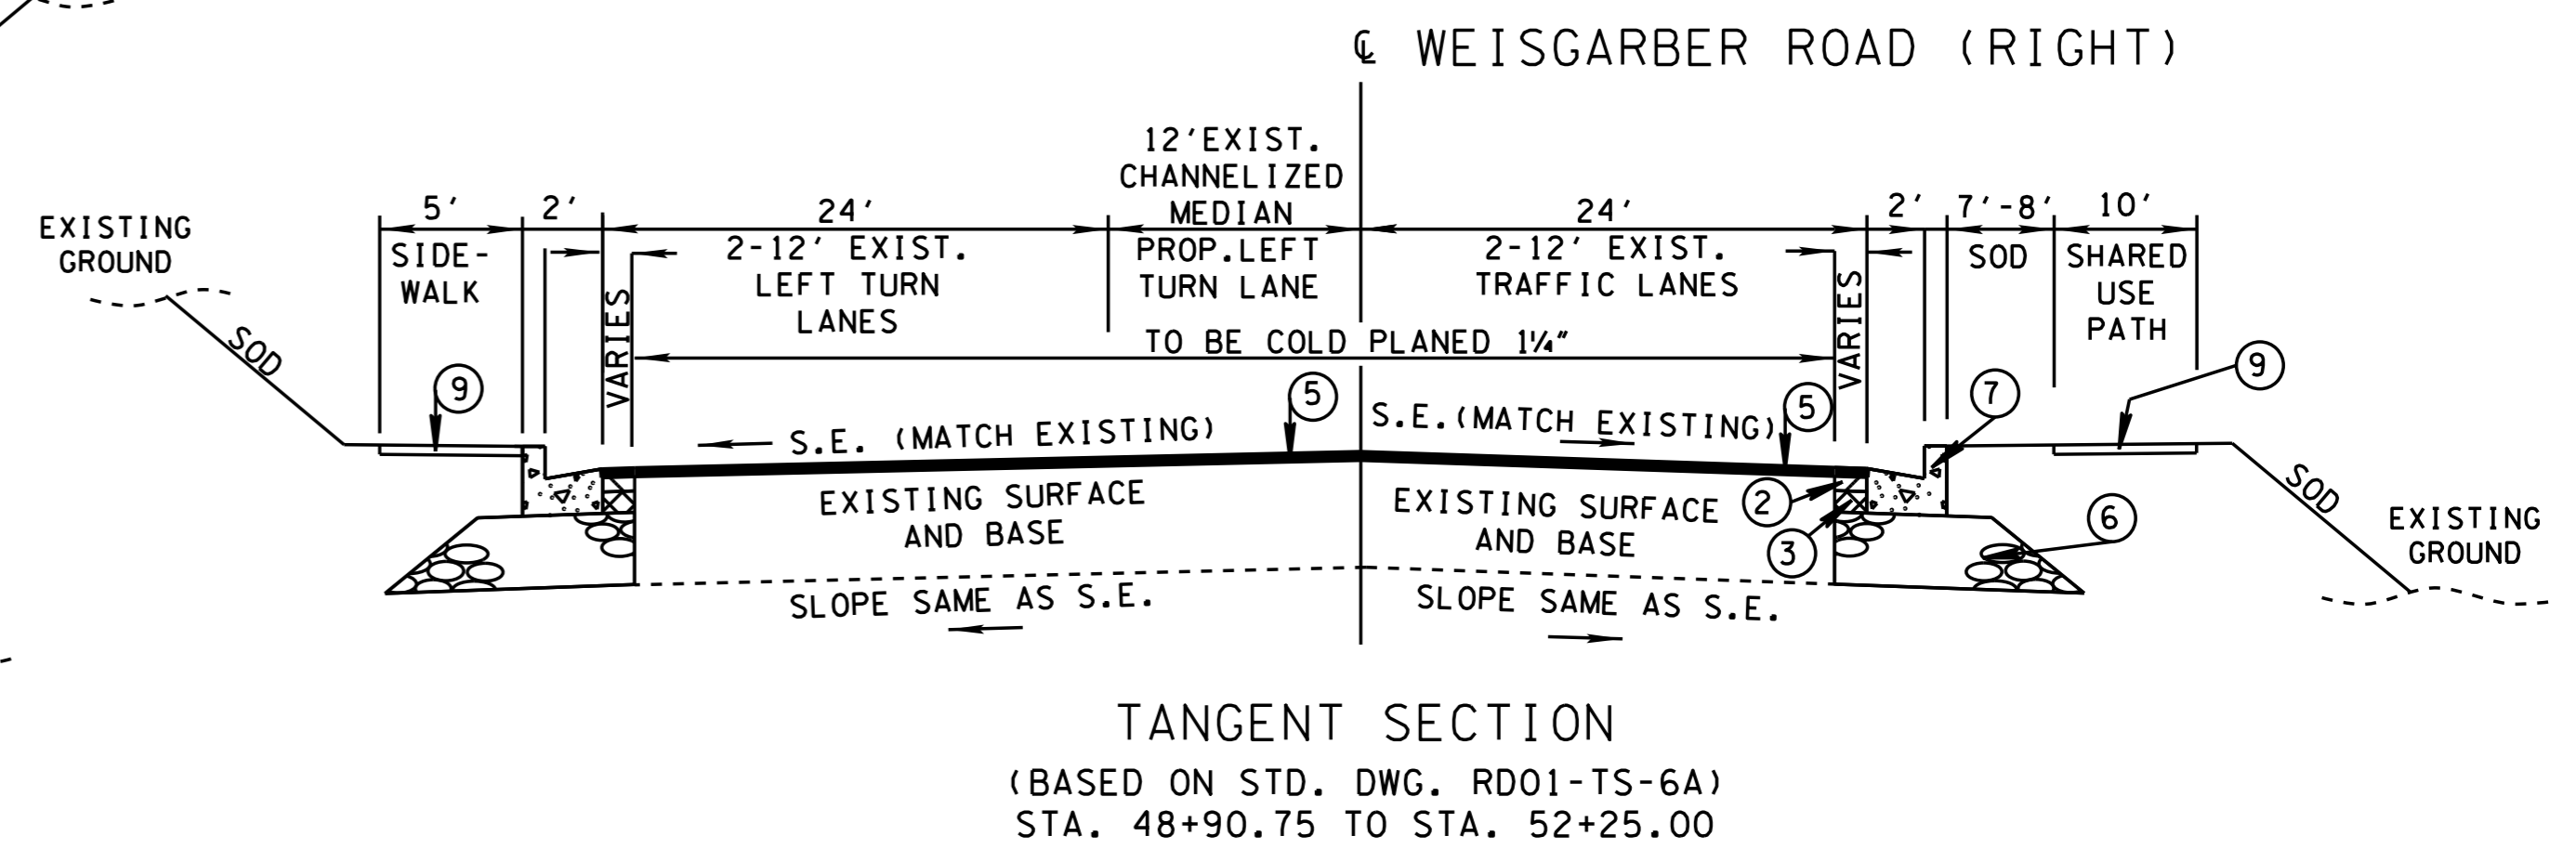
℄ WEISGARBER ROAD (RIGHT)

12'EXIST. CHANNELIZED MEDIAN PROP.LEFT TURN LANE

EXISTING GROUND

5'
SIDE-WALK

2'

24'
2-12' EXIST. LEFT TURN LANES

VARIES

TO BE COLD PLANED 1¼"

24'
2-12' EXIST. TRAFFIC LANES

VARIES

2'

7'-8'
SOD

10'
SHARED USE PATH

SOD

9

S.E. (MATCH EXISTING)

5

S.E.(MATCH EXISTING)

5

7

9

EXISTING SURFACE AND BASE

EXISTING SURFACE AND BASE

2

3

6

SOD

EXISTING GROUND

SLOPE SAME AS S.E.

SLOPE SAME AS S.E.

TANGENT SECTION

(BASED ON STD. DWG. RD01-TS-6A)
STA. 48+90.75 TO STA. 52+25.00